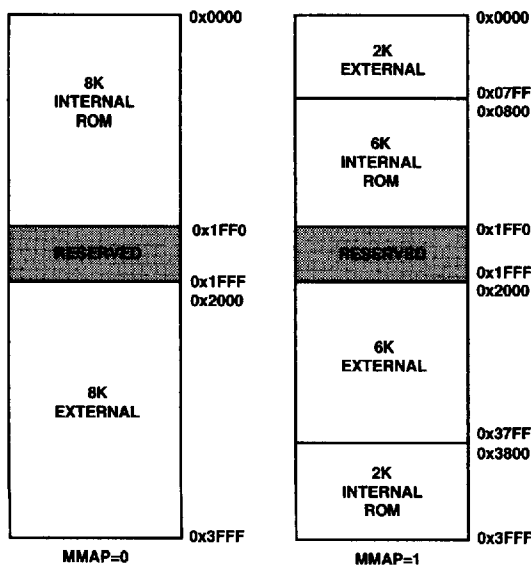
0x0000

8K
INTERNAL
ROM

0x1FF0

RESERVED

0x1FFF
0x2000

8K
EXTERNAL

0x3FFF

MMAP=0

0x0000

2K
EXTERNAL

0x07FF
0x0800

6K
INTERNAL
ROM

0x1FF0

RESERVED

0x1FFF
0x2000

6K
EXTERNAL

0x37FF
0x3800

2K
INTERNAL
ROM

0x3FFF

MMAP=1